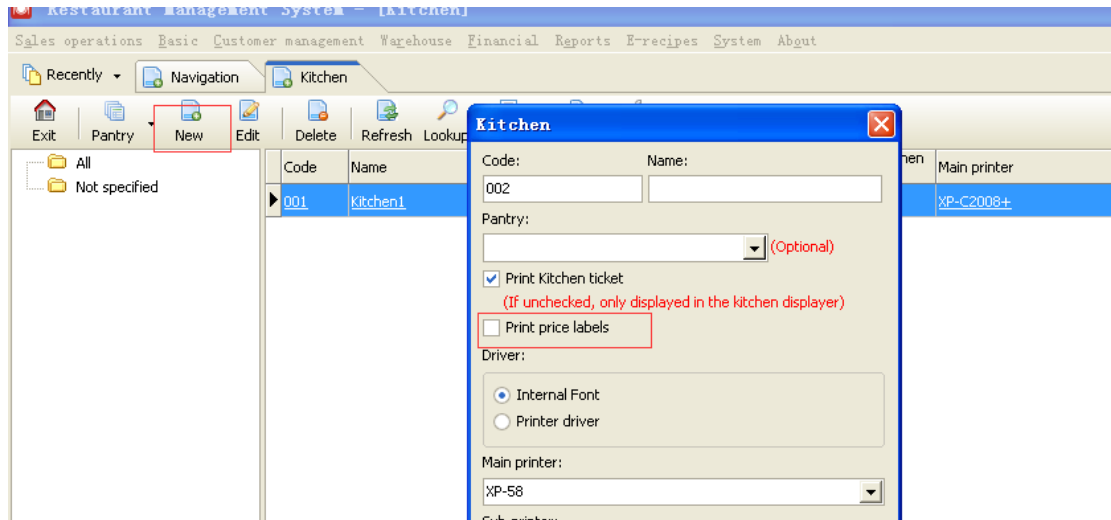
Restaurant Management System - [Kitchen]

Sales operations Basic Customer management Warehouse Financial Reports E-recipes System About

Recently Navigation Kitchen

Exit Pantry New Edit Delete Refresh Lookup

All
Not specified

| Code | Name | hen | Main printer |
|---|---|---|---|
| 001 | Kitchen1 | | XP-C2008+ |

Kitchen

Code: Name:
002

Pantry:
(Optional)

Print Kitchen ticket
(If unchecked, only displayed in the kitchen displayer)

Print price labels

Driver:
Internal Font
Printer driver

Main printer:
XP-58

Sub printer: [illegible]